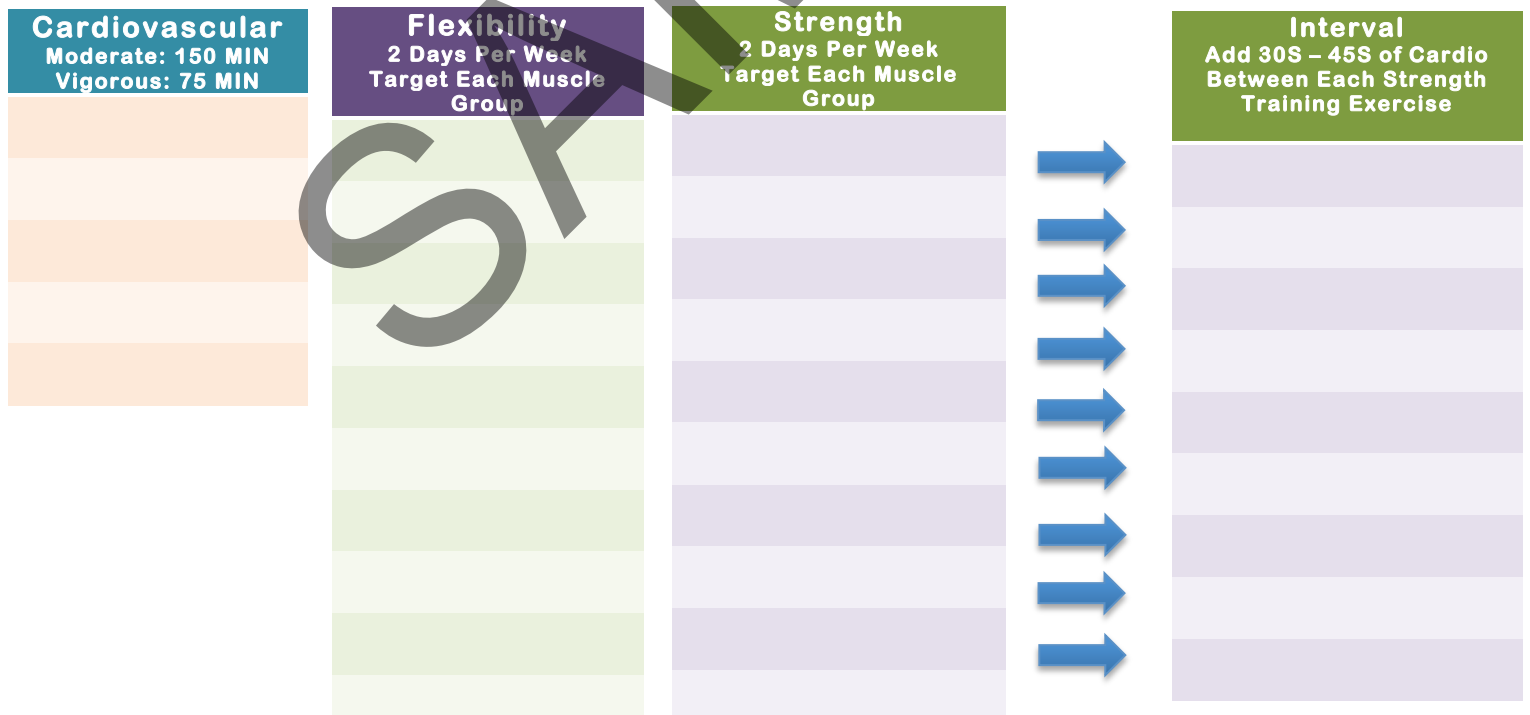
Cardiovascular
Moderate: 150 MIN
Vigorous: 75 MIN

Flexibility
2 Days Per Week
Target Each Muscle Group

Strength
2 Days Per Week
Target Each Muscle Group

Interval
Add 30S – 45S of Cardio Between Each Strength Training Exercise

SA